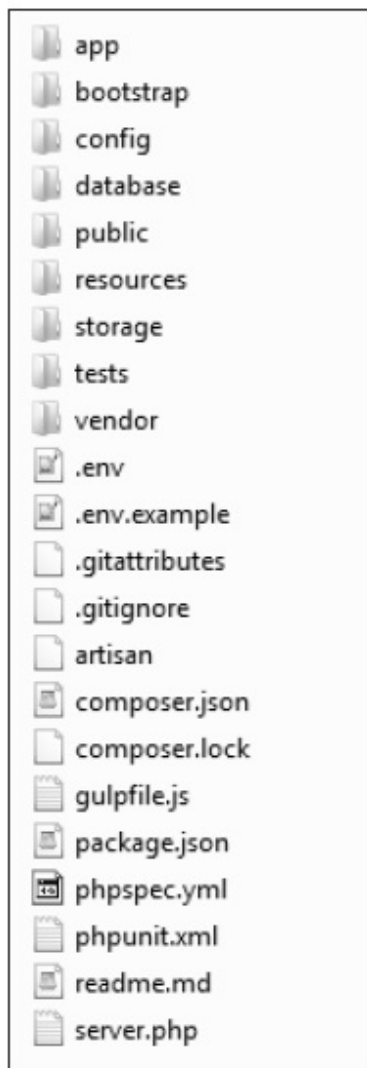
app
bootstrap
config
database
public
resources
storage
tests
vendor
.env
.env.example
.gitattributes
.gitignore
artisan
composer.json
composer.lock
gulpfile.js
package.json
phpspec.yml
phpunit.xml
readme.md
server.php